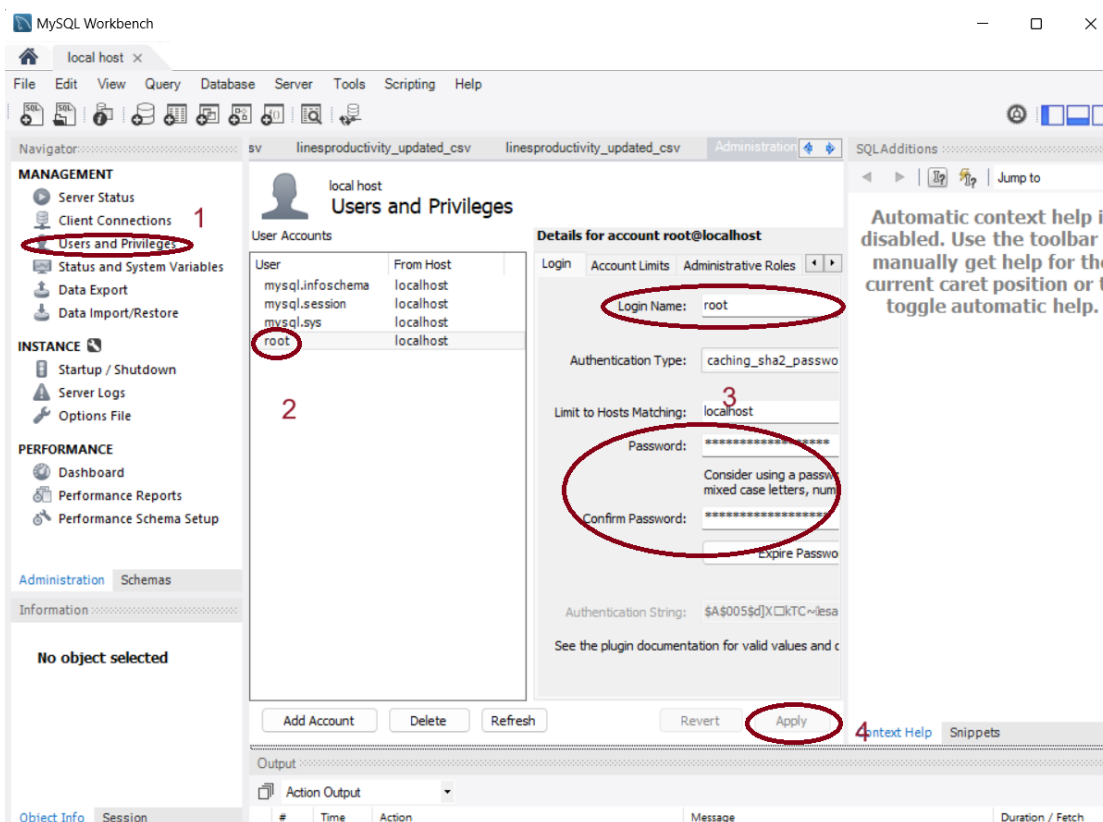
MySQL Workbench

local host ×

File Edit View Query Database Server Tools Scripting Help

Navigator

MANAGEMENT
Server Status
Client Connections
Users and Privileges
Status and System Variables
Data Export
Data Import/Restore

INSTANCE
Startup / Shutdown
Server Logs
Options File

PERFORMANCE
Dashboard
Performance Reports
Performance Schema Setup

Administration Schemas

Information

No object selected

Object Info Session

1

sv linesproductivity_updated_csv linesproductivity_updated_csv Administration

local host
Users and Privileges

User Accounts

| User | From Host |
|---|---|
| mysql.infoschema | localhost |
| mysql.session | localhost |
| mysql.sys | localhost |
| root | localhost |

2

Details for account root@localhost

Login Account Limits Administrative Roles

Login Name: root

Authentication Type: caching_sha2_passwo

3

Limit to Hosts Matching: localhost

Password: ******************

Consider using a passw mixed case letters, num

Confirm Password: ******************

Expire Passwo

Authentication String: $A$005$d]X□kTC~{esa

See the plugin documentation for valid values and c

Add Account Delete Refresh Revert Apply

4

Output

Action Output

# Time Action Message Duration / Fetch

SQLAdditions

Jump to

Automatic context help i disabled. Use the toolbar manually get help for the current caret position or t toggle automatic help.

ontext Help Snippets